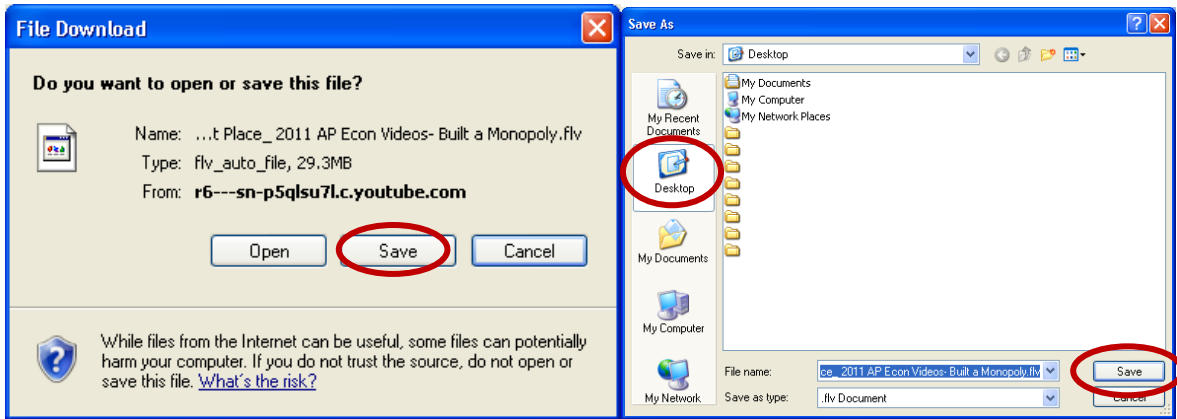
File Download

Do you want to open or save this file?

Name: ...t Place_ 2011 AP Econ Videos- Built a Monopoly.flv
Type: flv_auto_file, 29.3MB
From: r6---sn-p5qlsu7l.c.youtube.com

Open Save Cancel

While files from the Internet can be useful, some files can potentially harm your computer. If you do not trust the source, do not open or save this file. What's the risk?

Save As

Save in: Desktop

My Recent Documents
Desktop
My Documents
My Computer
My Network

My Documents
My Computer
My Network Places

File name: ce_ 2011 AP Econ Videos- Built a Monopoly.flv
Save as type: .flv Document

Save
Cancel